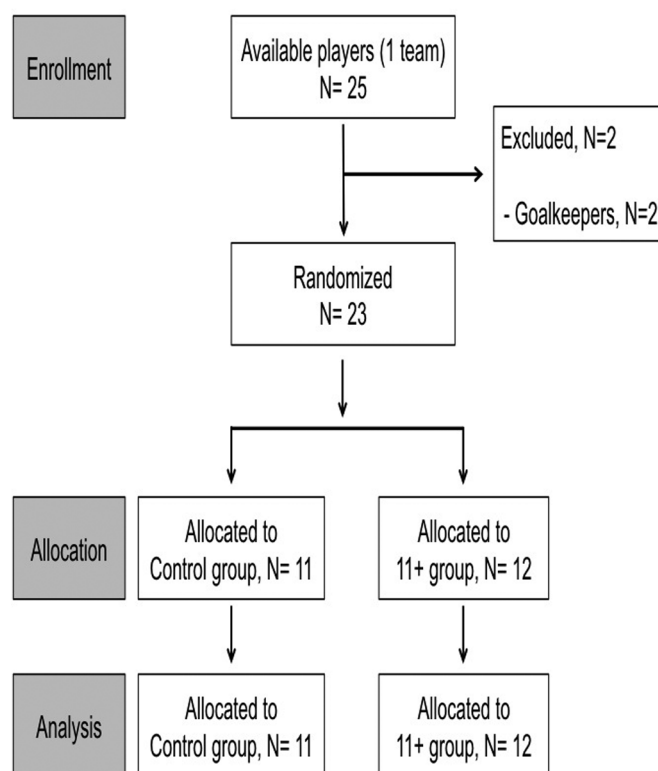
Enrollment

Available players (1 team)
N= 25

Excluded, N=2

- Goalkeepers, N=2

Randomized
N= 23

Allocation

Allocated to
Control group, N= 11

Allocated to
11+ group, N= 12

Analysis

Allocated to
Control group, N= 11

Allocated to
11+ group, N= 12